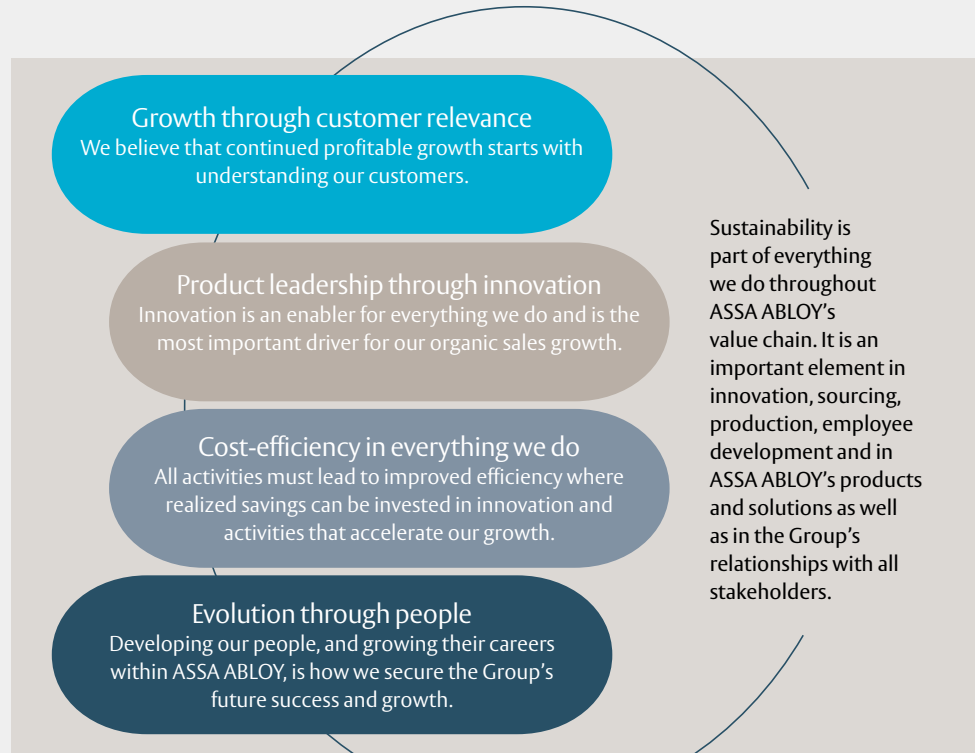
Growth through customer relevance
We believe that continued profitable growth starts with understanding our customers.

Product leadership through innovation
Innovation is an enabler for everything we do and is the most important driver for our organic sales growth.

Cost-efficiency in everything we do
All activities must lead to improved efficiency where realized savings can be invested in innovation and activities that accelerate our growth.

Evolution through people
Developing our people, and growing their careers within ASSA ABLOY, is how we secure the Group's future success and growth.

Sustainability is part of everything we do throughout ASSA ABLOY's value chain. It is an important element in innovation, sourcing, production, employee development and in ASSA ABLOY's products and solutions as well as in the Group's relationships with all stakeholders.